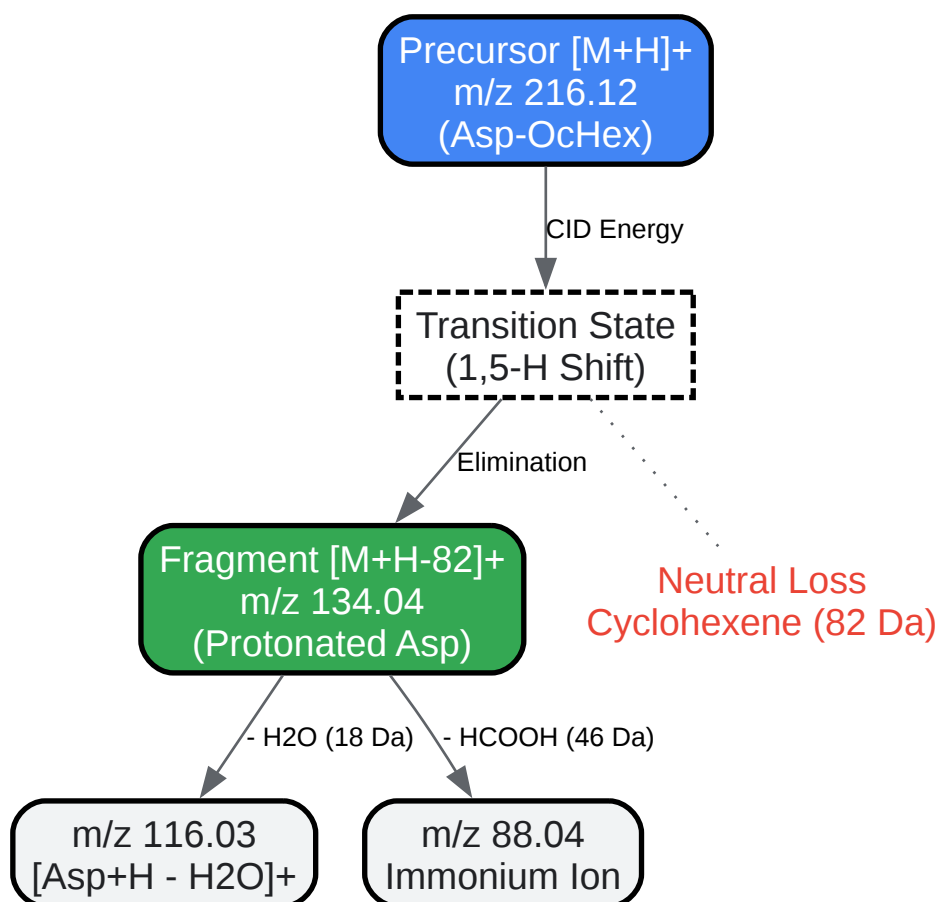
Precursor [M+H]+
m/z 216.12
(Asp-OcHex)

CID Energy

Transition State
(1,5-H Shift)

Elimination

Fragment [M+H-82]+
m/z 134.04
(Protonated Asp)

Neutral Loss
Cyclohexene (82 Da)

- H2O (18 Da)

- HCOOH (46 Da)

m/z 116.03
[Asp+H - H2O]+

m/z 88.04
Immonium Ion